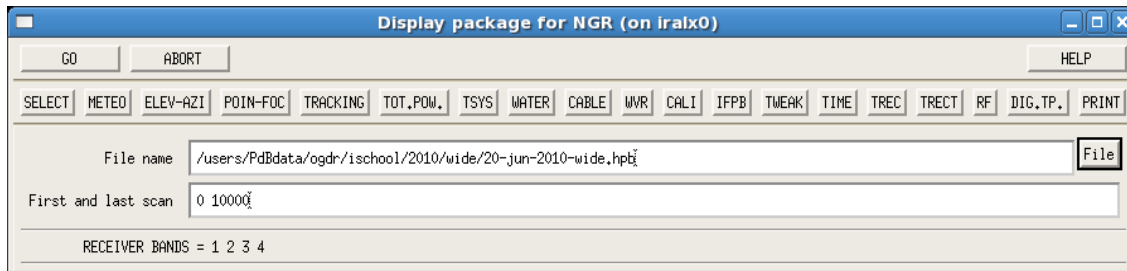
Display package for NGR (on iralx0)

GO
ABORT
HELP

SELECT METEO ELEV-AZI POIN-FOC TRACKING TOT.POW. TSYS WATER CABLE WVR CALI IFPB TWEAK TIME TREC TRECT RF DIG.TP. PRINT

File name /users/PdBdata/ogdr/ischool/2010/wide/20-jun-2010-wide.hpb
File

First and last scan 0 10000

RECEIVER BANDS = 1 2 3 4